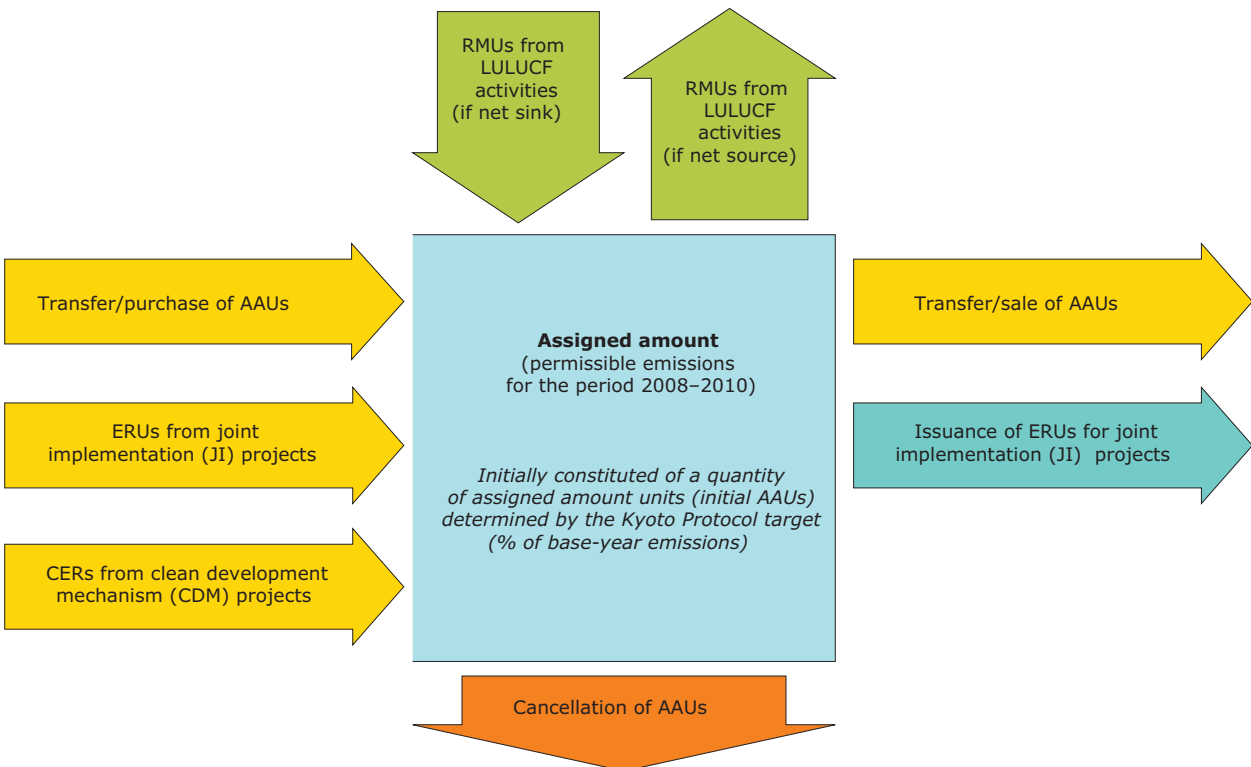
RMUs from LULUCF activities (if net sink)

RMUs from LULUCF activities (if net source)

Transfer/purchase of AAUs

ERUs from joint implementation (JI) projects

CERs from clean development mechanism (CDM) projects

**Assigned amount**
(permissible emissions for the period 2008–2010)

*Initially constituted of a quantity of assigned amount units (initial AAUs) determined by the Kyoto Protocol target (% of base-year emissions)*

Transfer/sale of AAUs

Issuance of ERUs for joint implementation (JI) projects

Cancellation of AAUs